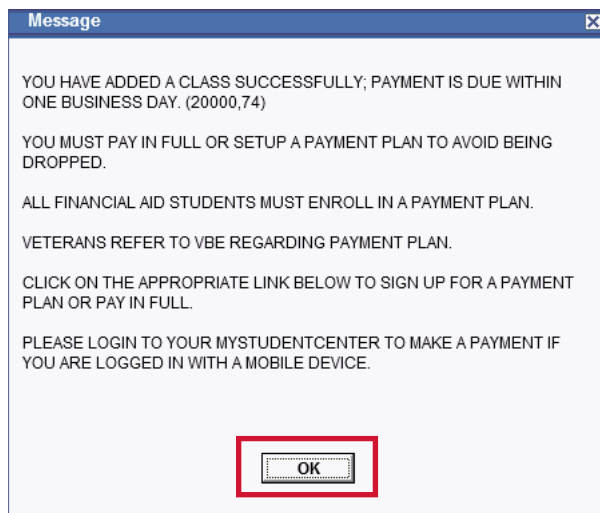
Message

YOU HAVE ADDED A CLASS SUCCESSFULLY; PAYMENT IS DUE WITHIN ONE BUSINESS DAY. (20000,74)

YOU MUST PAY IN FULL OR SETUP A PAYMENT PLAN TO AVOID BEING DROPPED.

ALL FINANCIAL AID STUDENTS MUST ENROLL IN A PAYMENT PLAN.

VETERANS REFER TO VBE REGARDING PAYMENT PLAN.

CLICK ON THE APPROPRIATE LINK BELOW TO SIGN UP FOR A PAYMENT PLAN OR PAY IN FULL.

PLEASE LOGIN TO YOUR MYSTUDENTCENTER TO MAKE A PAYMENT IF YOU ARE LOGGED IN WITH A MOBILE DEVICE.

OK